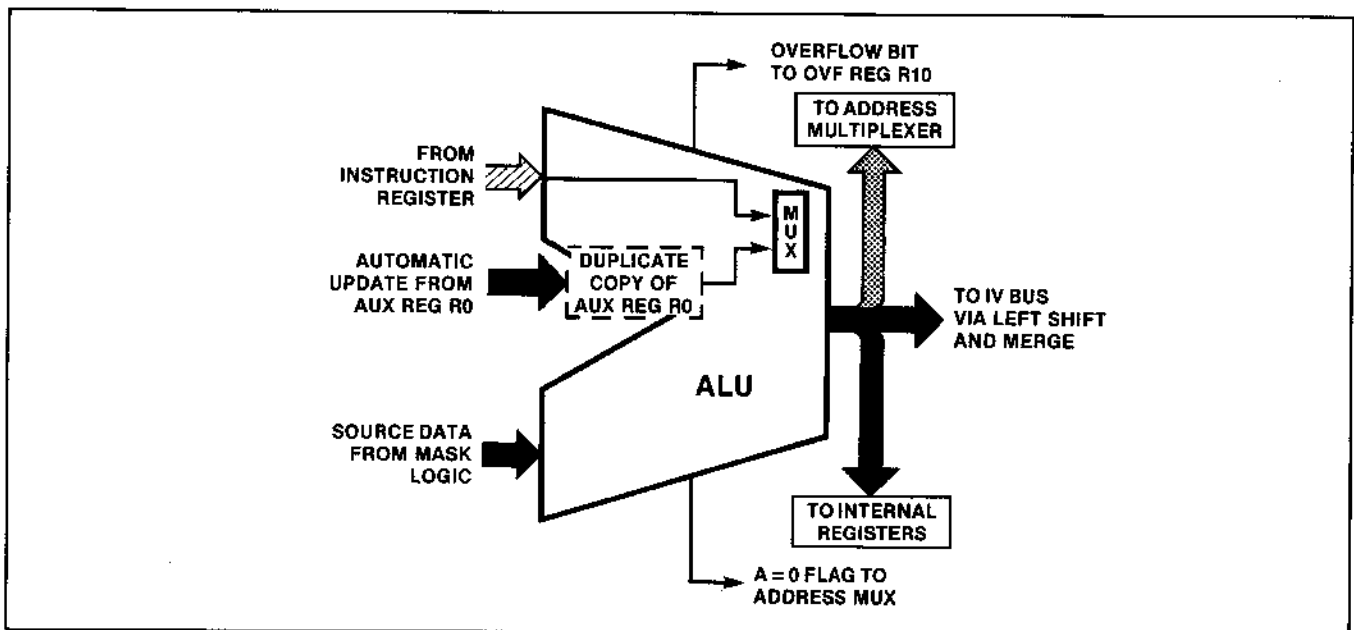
OVERFLOW BIT TO OVF REG R10

TO ADDRESS MULTIPLEXER

FROM INSTRUCTION REGISTER

MUX

AUTOMATIC UPDATE FROM AUX REG R0

DUPLICATE COPY OF AUX REG R0

TO IV BUS VIA LEFT SHIFT AND MERGE

ALU

SOURCE DATA FROM MASK LOGIC

TO INTERNAL REGISTERS

A = 0 FLAG TO ADDRESS MUX